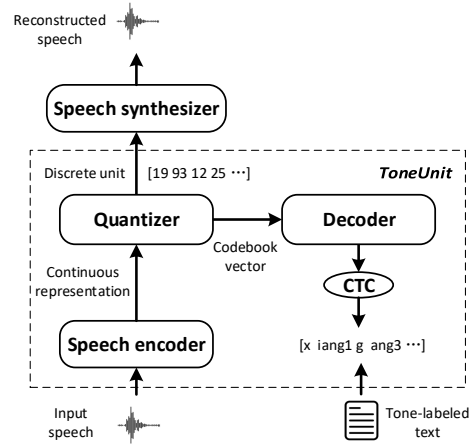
Reconstructed speech

Speech synthesizer

Discrete unit [19 93 12 25 ···]

ToneUnit

Quantizer

Decoder

Codebook vector

Continuous representation

CTC

[x iang1 g ang3 ···]

Speech encoder

Input speech

Tone-labeled text